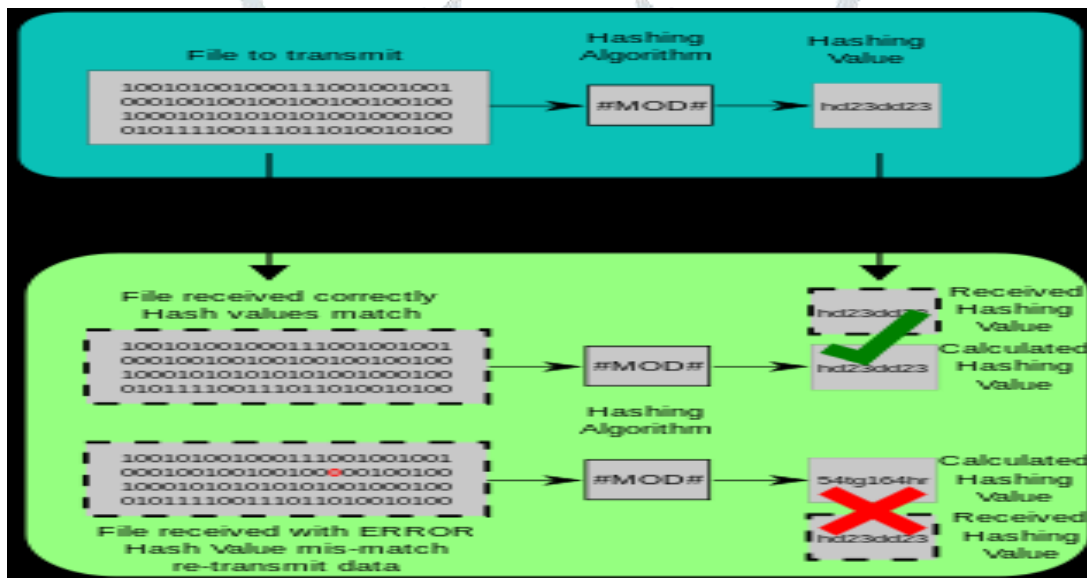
File to transmit

Hashing Algorithm

Hashing Value

1001010010001110010010 01
0001001001001001001001 00
1000101010101010010001 00
0101111001110110100101 00

#MOD#

hd23dd23

File received correctly
Hash values match

1001010010001110010010 01
0001001001001001001001 00
1000101010101010010001 00
0101111001110110100101 00

#MOD#

hd23dd23

Received Hashing Value

hd23dd23

Calculated Hashing Value

Hashing Algorithm

1001010010001110010010 01
0001001001001000010001 00
1000101010101010010001 00
0101111001110110100101 00

#MOD#

54tg164hr

Calculated Hashing Value

hd23dd23

Received Hashing Value

File received with ERROR
Hash Value mis-match
re-transmit data